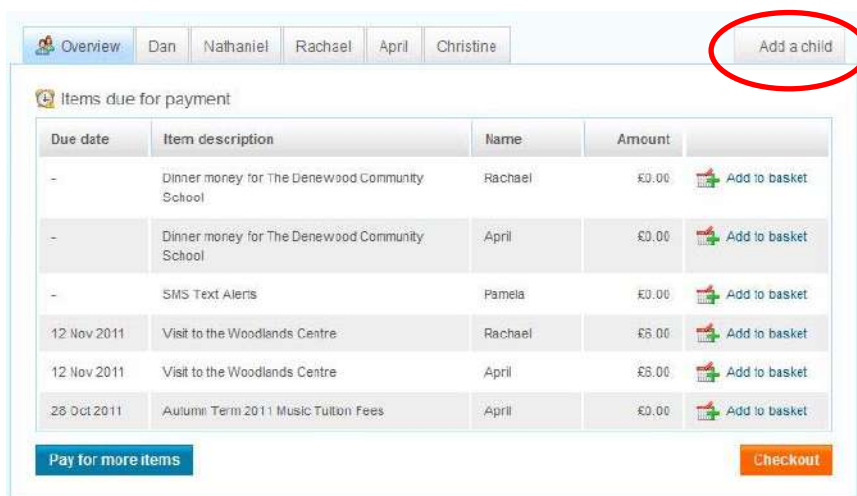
Overview | Dan | Nathaniel | Rachael | April | Christine | Add a child

Items due for payment

| Due date | Item description | Name | Amount | |
|---|---|---|---|---|
| - | Dinner money for The Denewood Community School | Rachael | £0.00 | Add to basket |
| - | Dinner money for The Denewood Community School | April | £0.00 | Add to basket |
| - | SMS Text Alerts | Pamela | £0.00 | Add to basket |
| 12 Nov 2011 | Visit to the Woodlands Centre | Rachael | £6.00 | Add to basket |
| 12 Nov 2011 | Visit to the Woodlands Centre | April | £6.00 | Add to basket |
| 28 Oct 2011 | Autumn Term 2011 Music Tuition Fees | April | £0.00 | Add to basket |

Pay for more items

Checkout